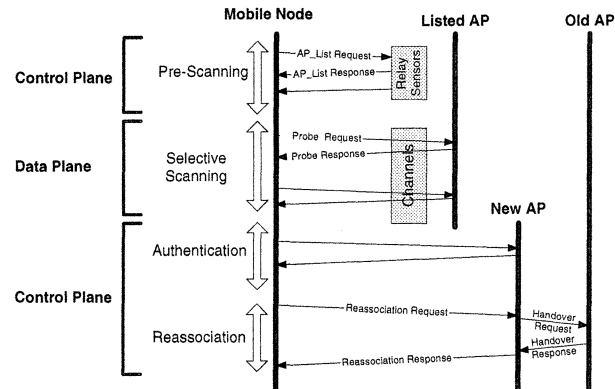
Mobile Node

Listed AP

Old AP

Control Plane

Pre-Scanning

AP_List Request

AP_List Response

Relay Sensors

Data Plane

Selective Scanning

Probe Request

Probe Response

Channels

New AP

Control Plane

Authentication

Reassociation

Reassociation Request

Handover Request

Handover Response

Reassociation Response